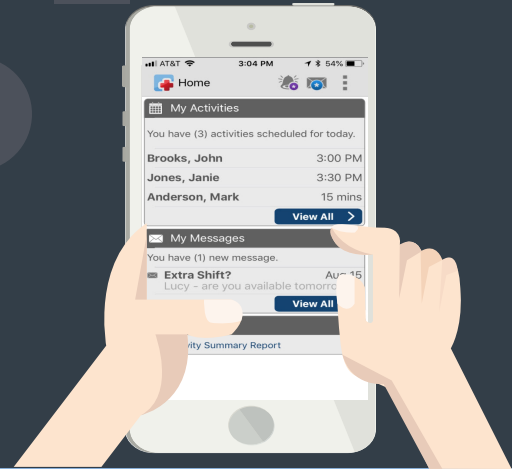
AT&T 3:04 PM 54%

Home

My Activities

You have (3) activities scheduled for today.

Brooks, John 3:00 PM

Jones, Janie 3:30 PM

Anderson, Mark 15 mins

View All

My Messages

You have (1) new message.

Extra Shift? Aug 15

Lucy - are you available tomorro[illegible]

View All

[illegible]vity Summary Report